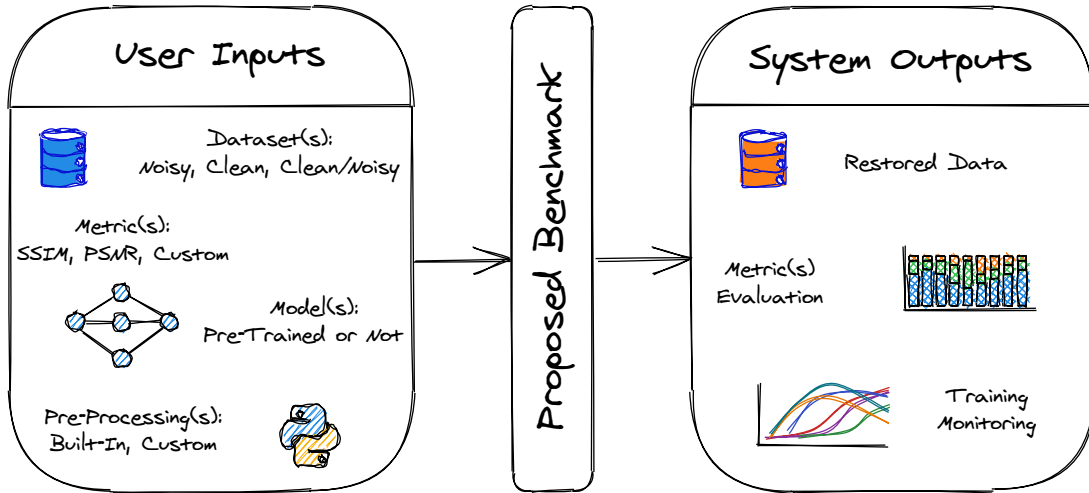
User Inputs

Dataset(s):
Noisy, Clean, Clean/Noisy

Metric(s):
SSIM, PSNR, Custom

Model(s):
Pre-Trained or Not

Pre-Processing(s):
Built-In, Custom

Proposed Benchmark

System Outputs

Restored Data

Metric(s)
Evaluation

Training
Monitoring